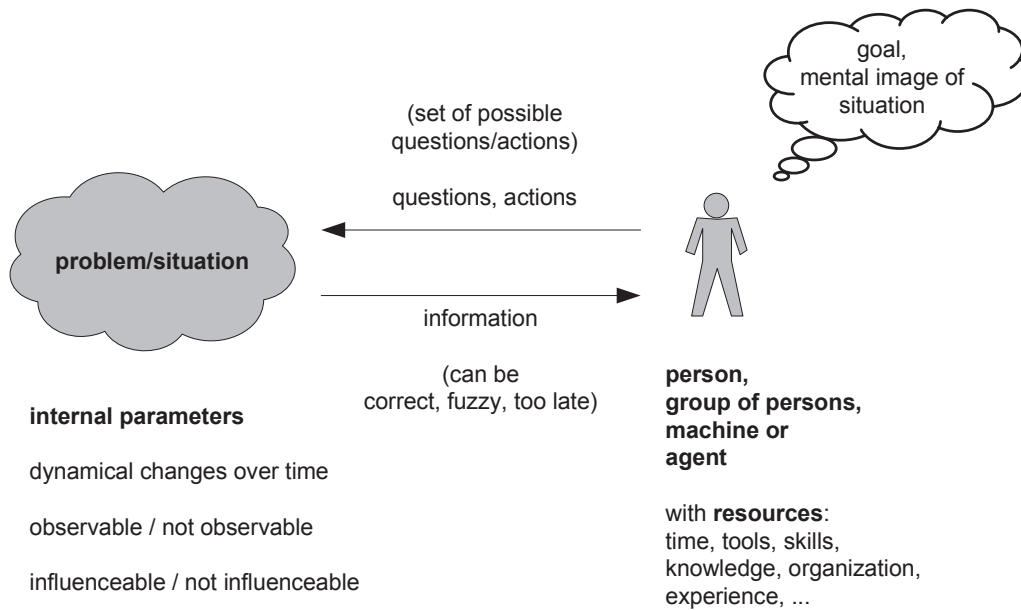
goal, mental image of situation

(set of possible questions/actions)

questions, actions

problem/situation

information

(can be correct, fuzzy, too late)

internal parameters

dynamical changes over time

observable / not observable

influenceable / not influenceable

person, group of persons, machine or agent

with resources: time, tools, skills, knowledge, organization, experience, ...